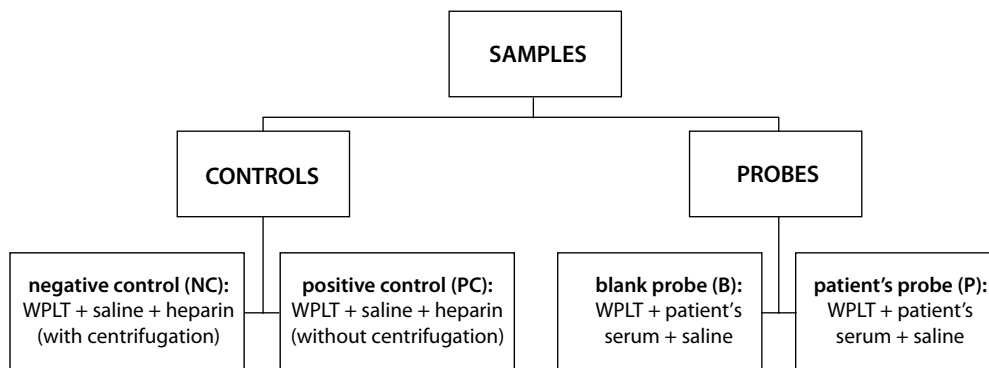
SAMPLES

CONTROLS

PROBES

negative control (NC):
WPLT + saline + heparin
(with centrifugation)

positive control (PC):
WPLT + saline + heparin
(without centrifugation)

blank probe (B):
WPLT + patient's
serum + saline

patient's probe (P):
WPLT + patient's
serum + saline